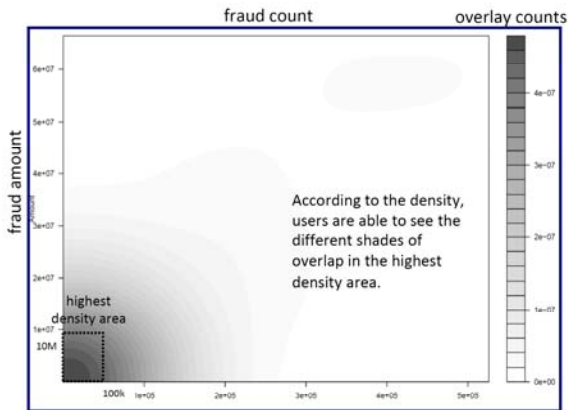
fraud count

overlay counts

fraud amount

Amount

6e+07
5e+07
4e+07
3e+07
2e+07
1e+07

highest density area

10M

100k

1e+05
2e+05
3e+05
4e+05
5e+05

According to the density, users are able to see the different shades of overlap in the highest density area.

4e−07
3e−07
2e−07
1e−07
0e+00